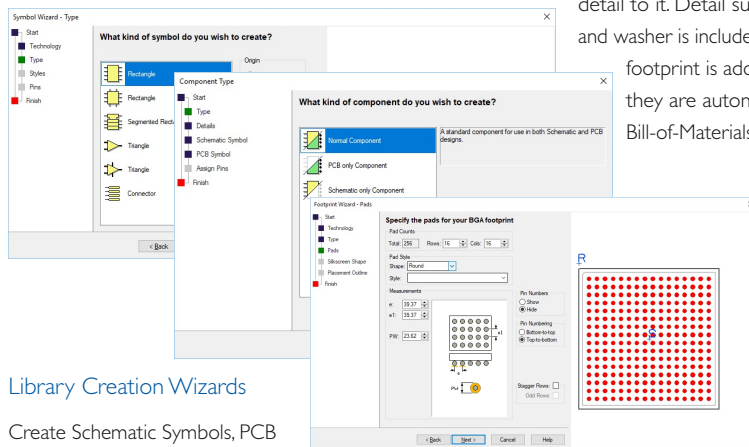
detail to it. Detail su
and washer is include
footprint is ado
they are auton
Bill-of-Materials

Symbol Wizard - Type
×
Start
Technology
Type
Styles
Pins
Finish
What kind of symbol do you wish to create?
Origin
Rectangle
Rectangle
Segmented Recta
Triangle
Triangle
Connector
< Back

Component Type
×
Start
Type
Details
Schematic Symbol
PCB Symbol
Assign Pins
Finish
What kind of component do you wish to create?
Normal Component
A standard component for use in both Schematic and PCB designs.
PCB only Component
Schematic only Component

Footprint Wizard - Pads
×
Start
Technology
Type
Pads
Silkscreen Shape
Placement Outline
Finish
Specify the pads for your BGA footprint
Pad Counts
Total: 256 Rows: 16 Cols: 16
Pad Style
Shape: Round
Style:
Measurements
e: 39.37
e1: 39.37
PW: 23.62
e
e1
PW
Pin Numbers
Show
Hide
Pin Numbering
Bottom-to-top
Top-to-bottom
Stagger Rows:
Odd Rows
< Back Next > Cancel Help

R

Library Creation Wizards

Create Schematic Symbols, PCB